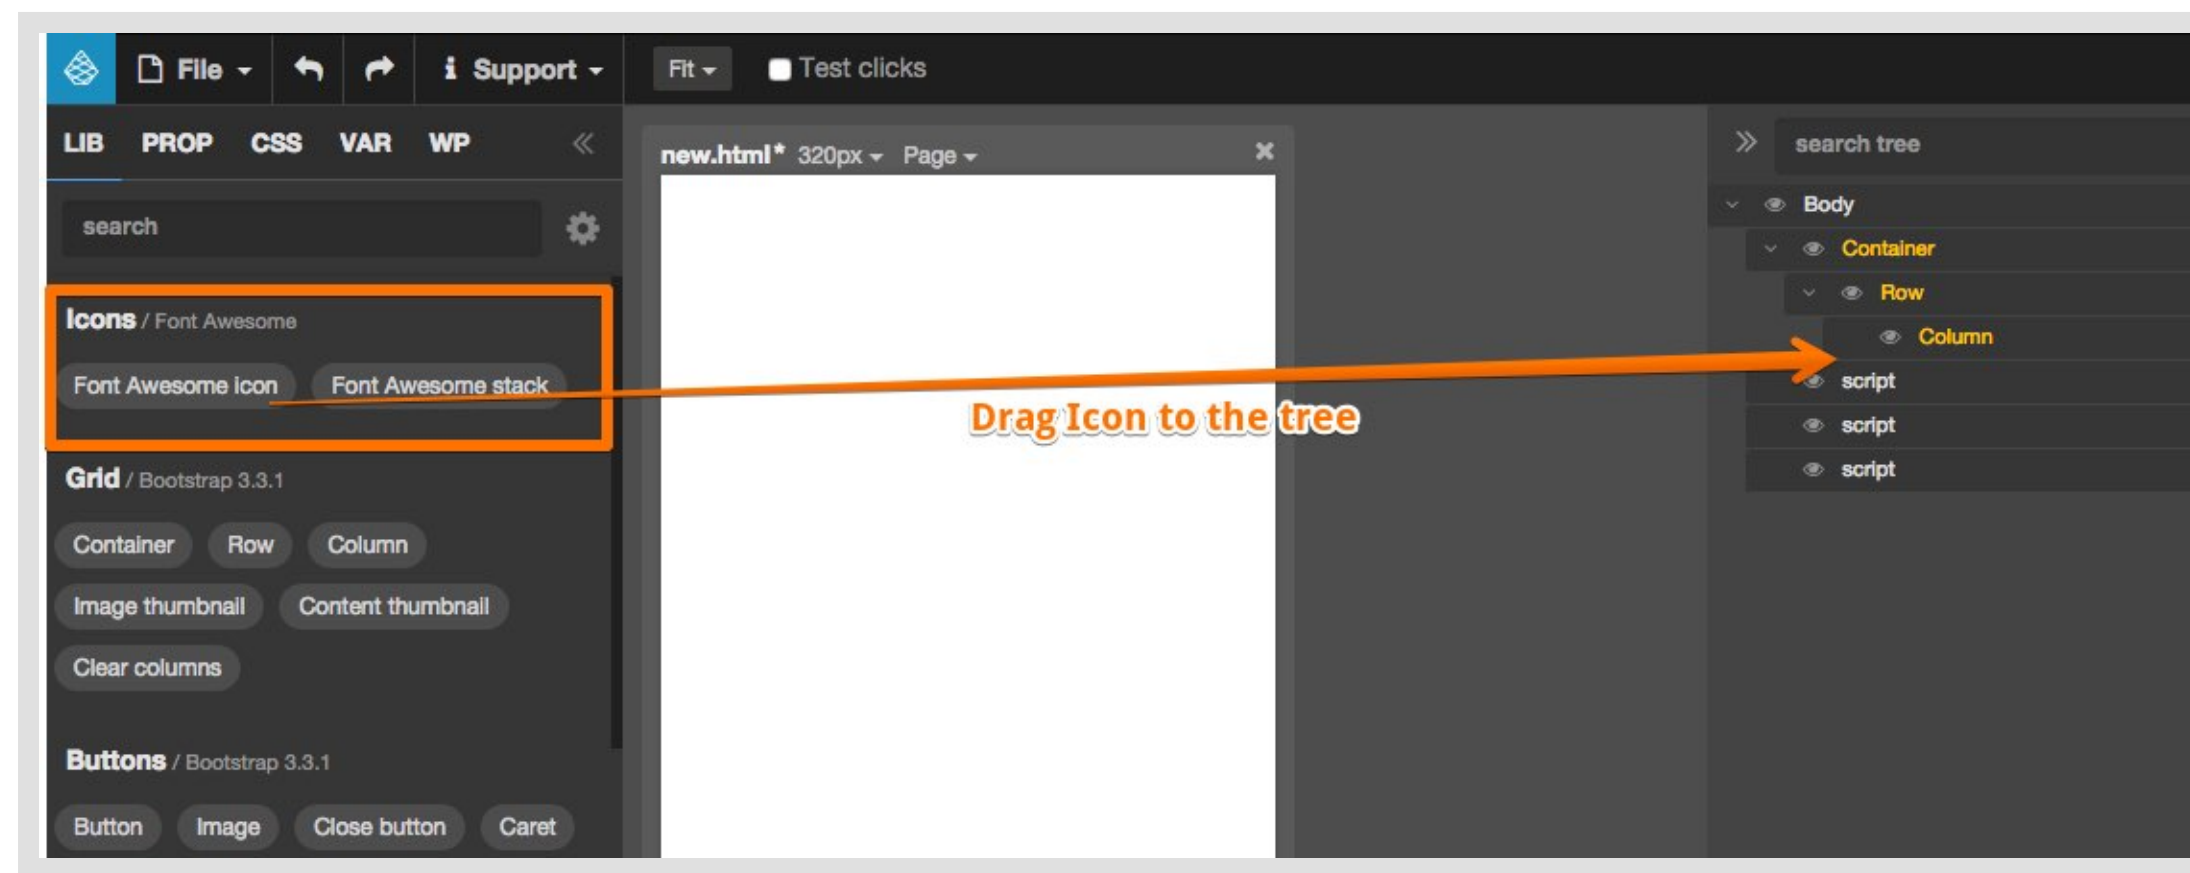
File Support Fit Test clicks

LIB PROP CSS VAR WP

search

Icons / Font Awesome

Font Awesome icon Font Awesome stack

Grid / Bootstrap 3.3.1

Container Row Column

Image thumbnail Content thumbnail

Clear columns

Buttons / Bootstrap 3.3.1

Button Image Close button Caret

new.html* 320px Page

Drag Icon to the tree

search tree

Body
Container
Row
Column
script
script
script